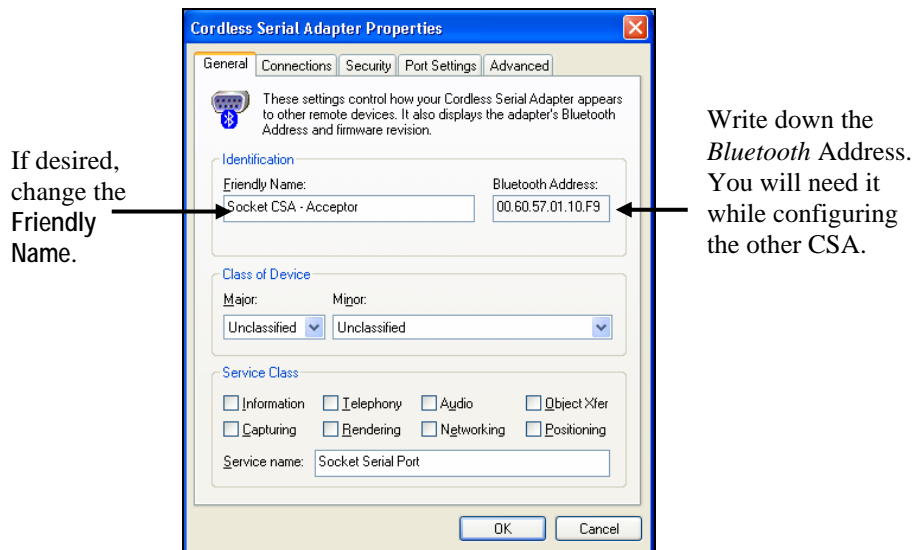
If desired, change the **Friendly Name**.

Cordless Serial Adapter Properties

General | Connections | Security | Port Settings | Advanced

These settings control how your Cordless Serial Adapter appears to other remote devices. It also displays the adapter's Bluetooth Address and firmware revision.

Identification

Friendly Name: Socket CSA - Acceptor

Bluetooth Address: 00.60.57.01.10.F9

Class of Device

Major: Unclassified

Minor: Unclassified

Service Class

Information
Telephony
Audio
Object Xfer
Capturing
Rendering
Networking
Positioning

Service name: Socket Serial Port

OK | Cancel

Write down the *Bluetooth* Address. You will need it while configuring the other CSA.